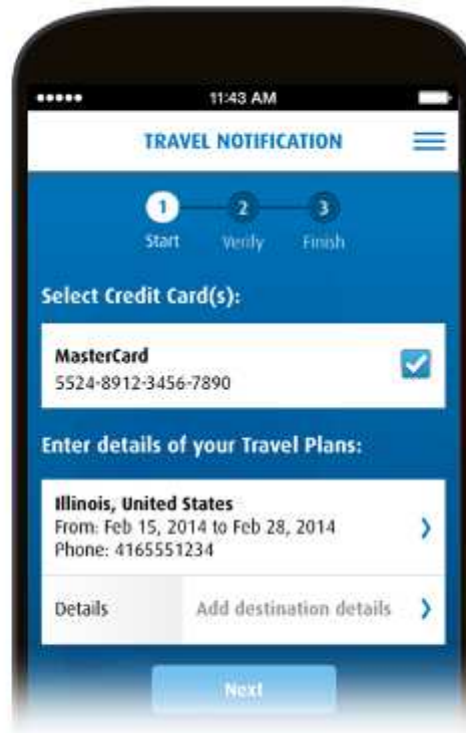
11:43 AM

TRAVEL NOTIFICATION

1 Start
2 Verify
3 Finish

Select Credit Card(s):

MasterCard
5524-8912-3456-7890

Enter details of your Travel Plans:

Illinois, United States
From: Feb 15, 2014 to Feb 28, 2014
Phone: 4165551234

Details
Add destination details

Next